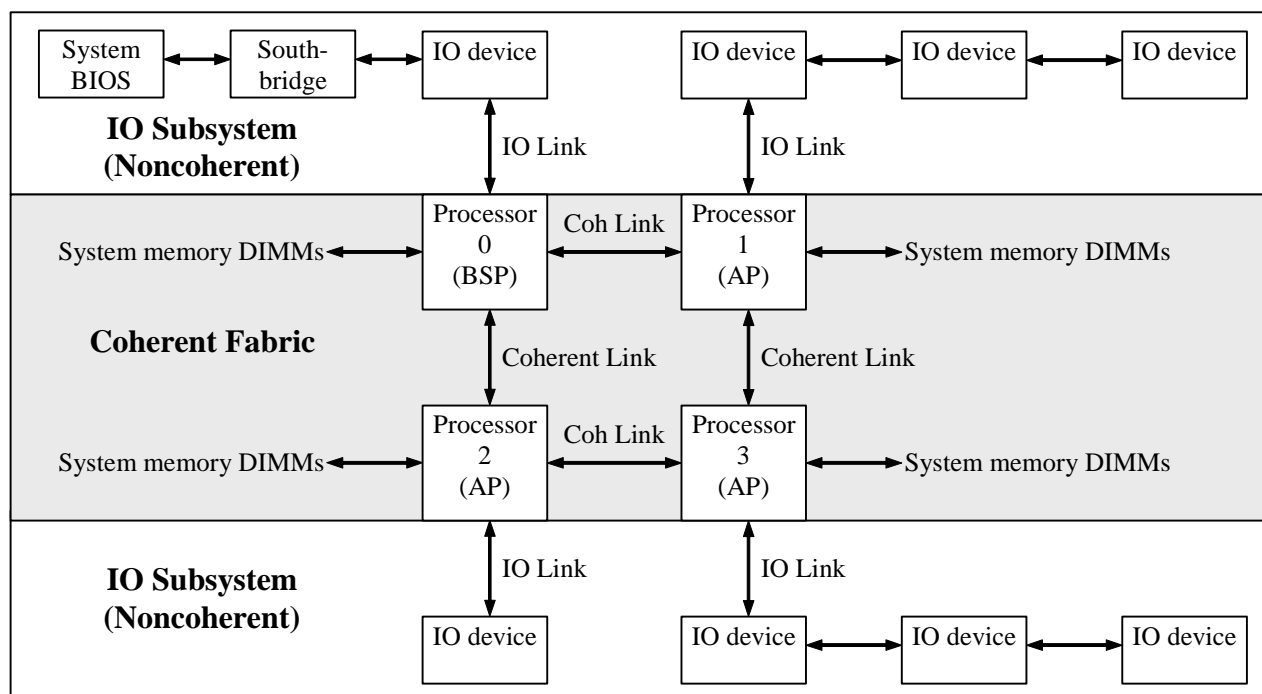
System BIOS

Southbridge

IO device

IO device

IO device

IO device

**IO Subsystem (Noncoherent)**

IO Link

IO Link

Processor 0 (BSP)

Coh Link

Processor 1 (AP)

System memory DIMMs

System memory DIMMs

**Coherent Fabric**

Coherent Link

Coherent Link

Processor 2 (AP)

Coh Link

Processor 3 (AP)

System memory DIMMs

System memory DIMMs

**IO Subsystem (Noncoherent)**

IO Link

IO Link

IO device

IO device

IO device

IO device